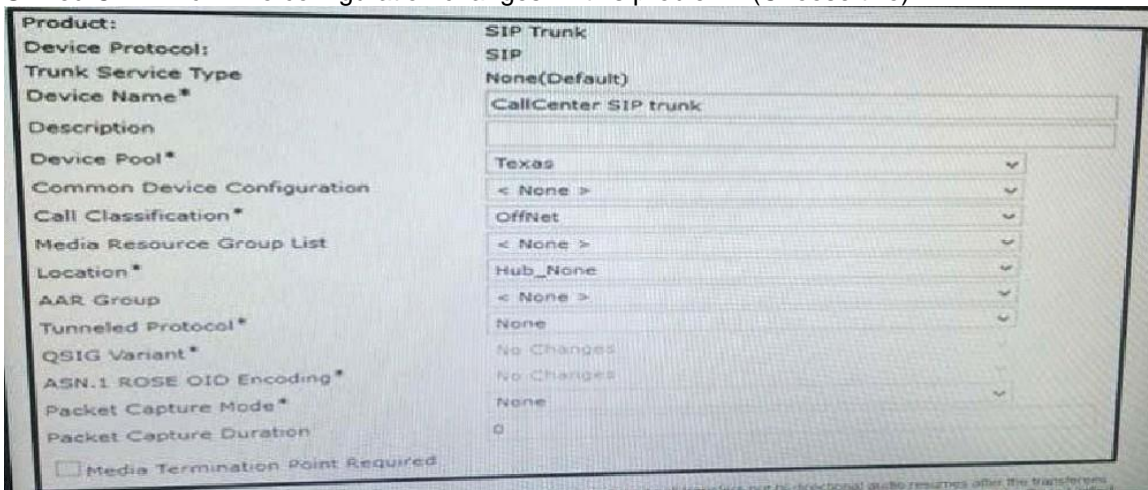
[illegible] configuration changes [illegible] (Choose two)

| | |
|---|---|
| Product: | SIP Trunk |
| Device Protocol: | SIP |
| Trunk Service Type | None(Default) |
| Device Name* | CallCenter SIP trunk |
| Description | |
| Device Pool* | Texas |
| Common Device Configuration | < None > |
| Call Classification* | OffNet |
| Media Resource Group List | < None > |
| Location* | Hub_None |
| AAR Group | < None > |
| Tunneled Protocol* | None |
| QSIG Variant* | No Changes |
| ASN.1 ROSE OID Encoding* | No Changes |
| Packet Capture Mode* | None |
| Packet Capture Duration | 0 |

Media Termination Point Required

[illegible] not bi-directional audio resumes after the transferees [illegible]